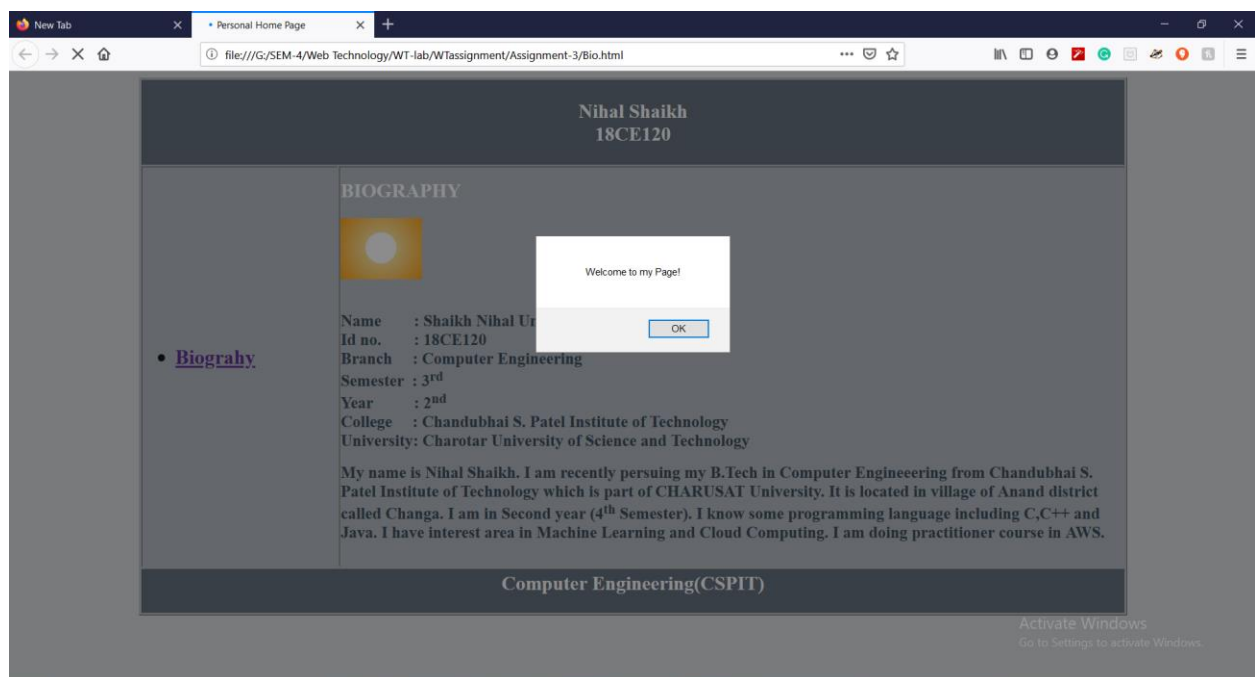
New Tab
Personal Home Page
file:///G:/SEM-4/Web Technology/WT-lab/WTassignment/Assignment-3/Bio.html

Nihal Shaikh
18CE120

BIOGRAPHY

Name : Shaikh Nihal Ur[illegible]
Id no. : 18CE120
Branch : Computer Engineering
Semester : 3$^{rd}$
Year : 2$^{nd}$
College : Chandubhai S. Patel Institute of Technology
University: Charotar University of Science and Technology

Welcome to my Page!

OK

• Biograhy

My name is Nihal Shaikh. I am recently persuing my B.Tech in Computer Engineeering from Chandubhai S. Patel Institute of Technology which is part of CHARUSAT University. It is located in village of Anand district called Changa. I am in Second year (4$^{th}$ Semester). I know some programming language including C,C++ and Java. I have interest area in Machine Learning and Cloud Computing. I am doing practitioner course in AWS.

Computer Engineering(CSPIT)

Activate Windows
Go to Settings to activate Windows.